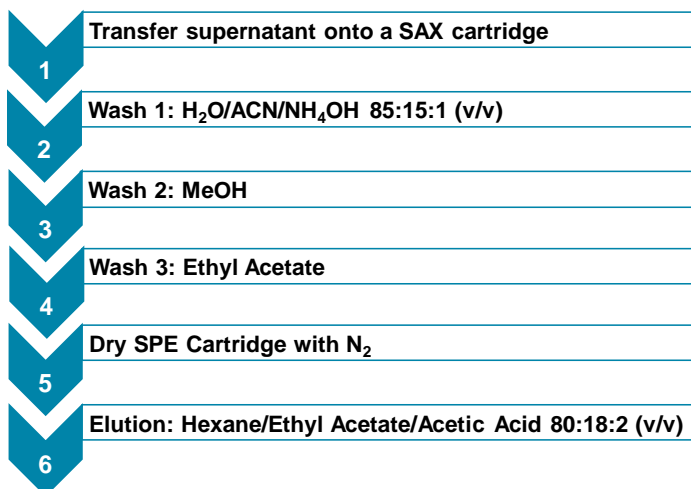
Transfer supernatant onto a SAX cartridge

1

Wash 1: $H_2O$/ACN/$NH_4OH$ 85:15:1 (v/v)

2

Wash 2: MeOH

3

Wash 3: Ethyl Acetate

4

Dry SPE Cartridge with $N_2$

5

Elution: Hexane/Ethyl Acetate/Acetic Acid 80:18:2 (v/v)

6